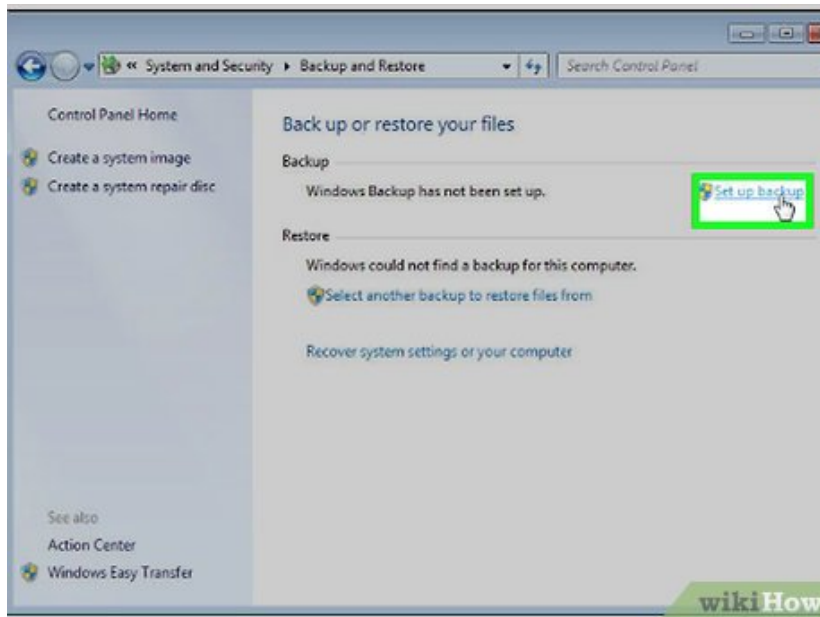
« System and Security ▸ Backup and Restore

Search Control Panel

Control Panel Home

Create a system image

Create a system repair disc

Back up or restore your files

Backup

Windows Backup has not been set up.

Set up backup

Restore

Windows could not find a backup for this computer.

Select another backup to restore files from

Recover system settings or your computer

See also

Action Center

Windows Easy Transfer

wikiHow